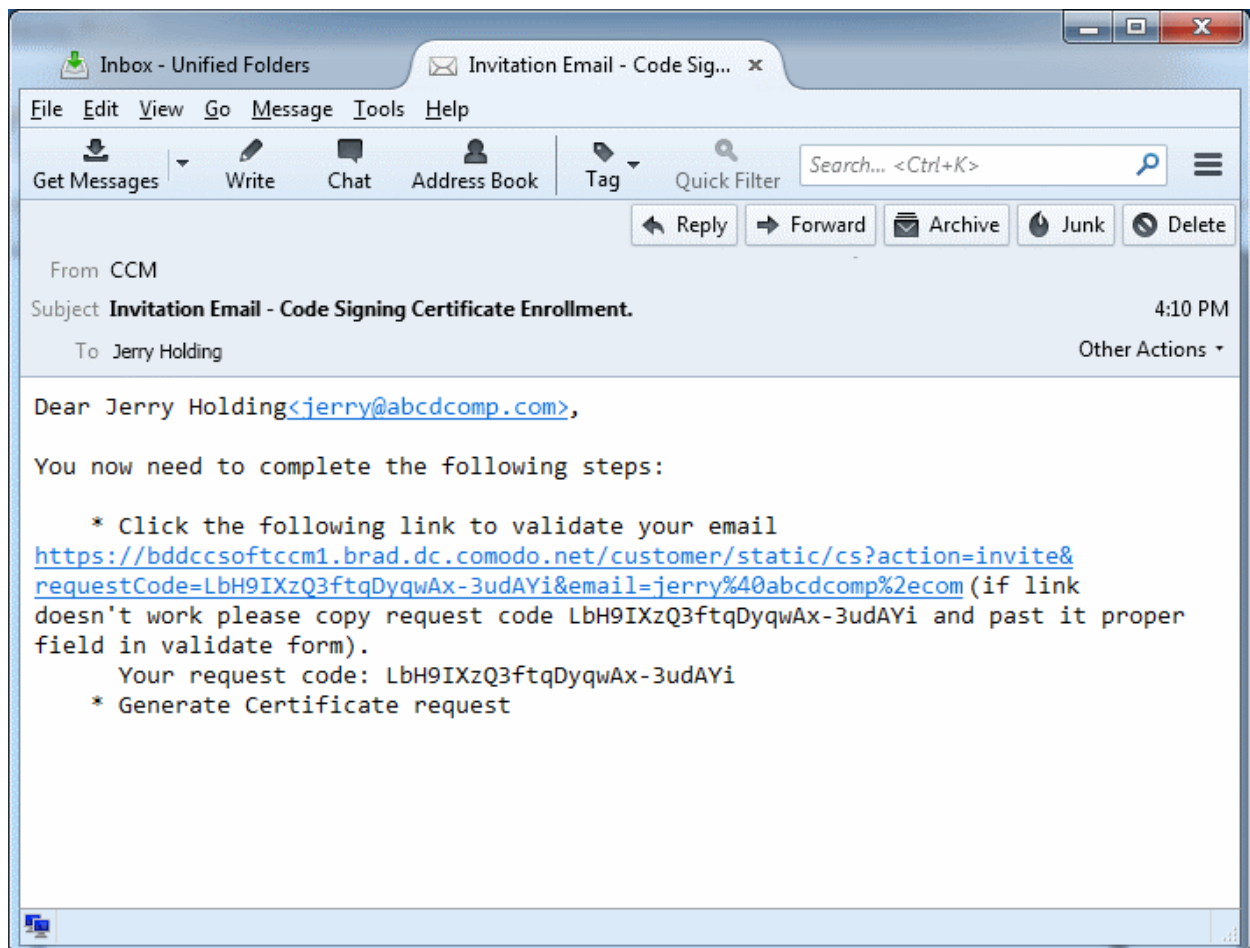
Inbox - Unified Folders

Invitation Email - Code Sig... ×

File Edit View Go Message Tools Help

Get Messages | Write | Chat | Address Book | Tag | Quick Filter | Search... <Ctrl+K>

Reply | Forward | Archive | Junk | Delete

From CCM

Subject **Invitation Email - Code Signing Certificate Enrollment.** 4:10 PM

To Jerry Holding

Other Actions

Dear Jerry Holding<jerry@abcdcomp.com>,

You now need to complete the following steps:

* Click the following link to validate your email https://bddccsoftccm1.brad.dc.comodo.net/customer/static/cs?action=invite&requestCode=LbH9IXzQ3ftqDyqwAx-3udAYi&email=jerry%40abcdcomp%2ecom (if link doesn't work please copy request code LbH9IXzQ3ftqDyqwAx-3udAYi and past it proper field in validate form).
Your request code: LbH9IXzQ3ftqDyqwAx-3udAYi
* Generate Certificate request